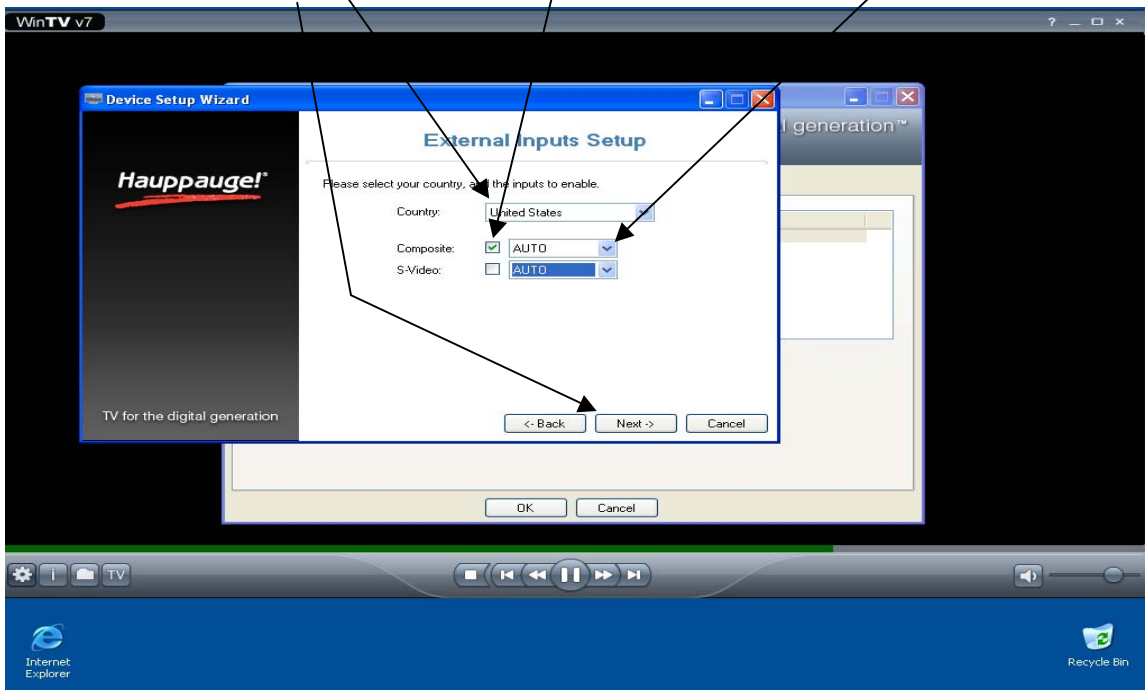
WinTV v7

? _ □ ×

Device Setup Wizard

l generation™

Hauppauge!

External Inputs Setup

Please select your country, and the inputs to enable.

Country: United States

Composite: AUTO

S-Video: AUTO

TV for the digital generation

<- Back Next -> Cancel

OK Cancel

TV

Internet Explorer

Recycle Bin